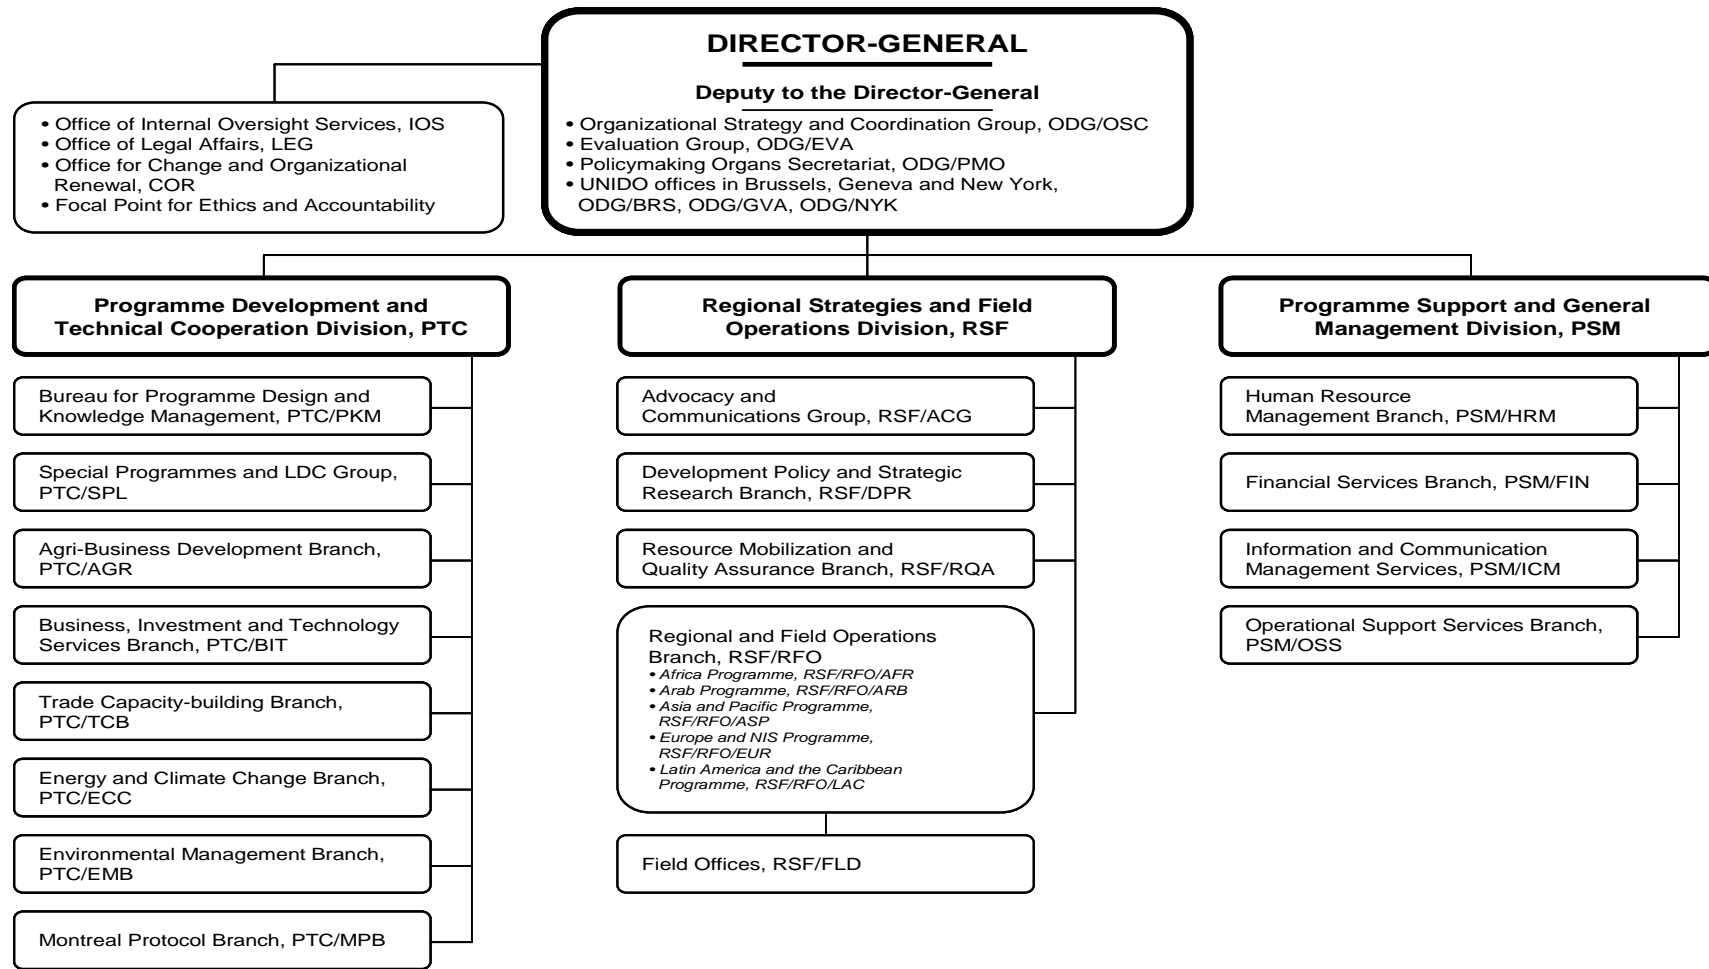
DIRECTOR-GENERAL

Deputy to the Director-General

• Organizational Strategy and Coordination Group, ODG/OSC
• Evaluation Group, ODG/EVA
• Policymaking Organs Secretariat, ODG/PMO
• UNIDO offices in Brussels, Geneva and New York, ODG/BRS, ODG/GVA, ODG/NYK

• Office of Internal Oversight Services, IOS
• Office of Legal Affairs, LEG
• Office for Change and Organizational Renewal, COR
• Focal Point for Ethics and Accountability

Programme Development and Technical Cooperation Division, PTC

Bureau for Programme Design and Knowledge Management, PTC/PKM

Special Programmes and LDC Group, PTC/SPL

Agri-Business Development Branch, PTC/AGR

Business, Investment and Technology Services Branch, PTC/BIT

Trade Capacity-building Branch, PTC/TCB

Energy and Climate Change Branch, PTC/ECC

Environmental Management Branch, PTC/EMB

Montreal Protocol Branch, PTC/MPB

Regional Strategies and Field Operations Division, RSF

Advocacy and Communications Group, RSF/ACG

Development Policy and Strategic Research Branch, RSF/DPR

Resource Mobilization and Quality Assurance Branch, RSF/RQA

Regional and Field Operations Branch, RSF/RFO
• Africa Programme, RSF/RFO/AFR
• Arab Programme, RSF/RFO/ARB
• Asia and Pacific Programme, RSF/RFO/ASP
• Europe and NIS Programme, RSF/RFO/EUR
• Latin America and the Caribbean Programme, RSF/RFO/LAC

Field Offices, RSF/FLD

Programme Support and General Management Division, PSM

Human Resource Management Branch, PSM/HRM

Financial Services Branch, PSM/FIN

Information and Communication Management Services, PSM/ICM

Operational Support Services Branch, PSM/OSS